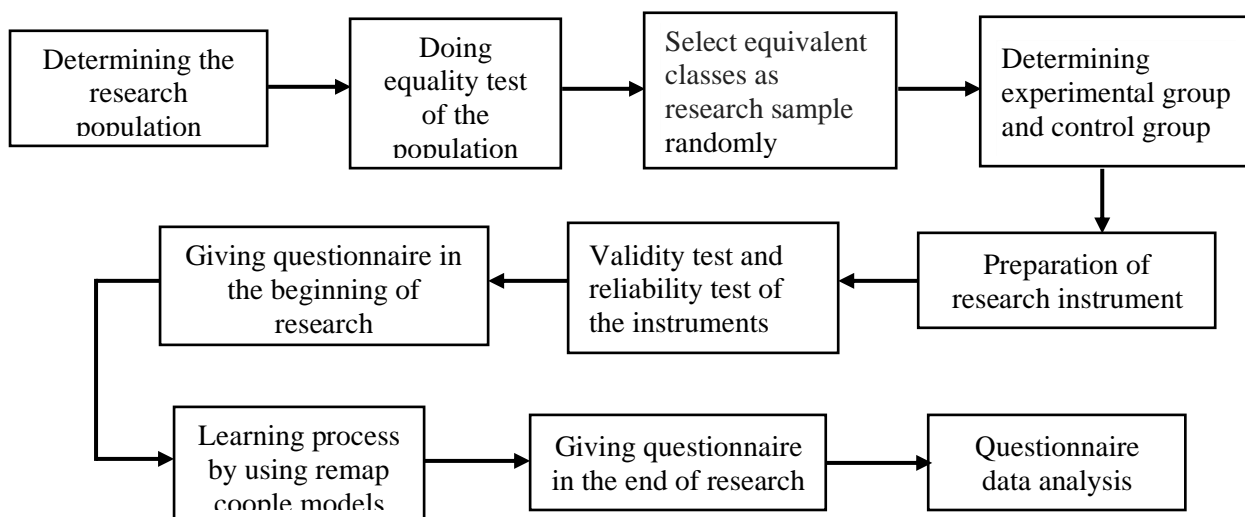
Determining the research population

Doing equality test of the population

Select equivalent classes as research sample randomly

Determining experimental group and control group

Preparation of research instrument

Validity test and reliability test of the instruments

Giving questionnaire in the beginning of research

Learning process by using remap coople models

Giving questionnaire in the end of research

Questionnaire data analysis